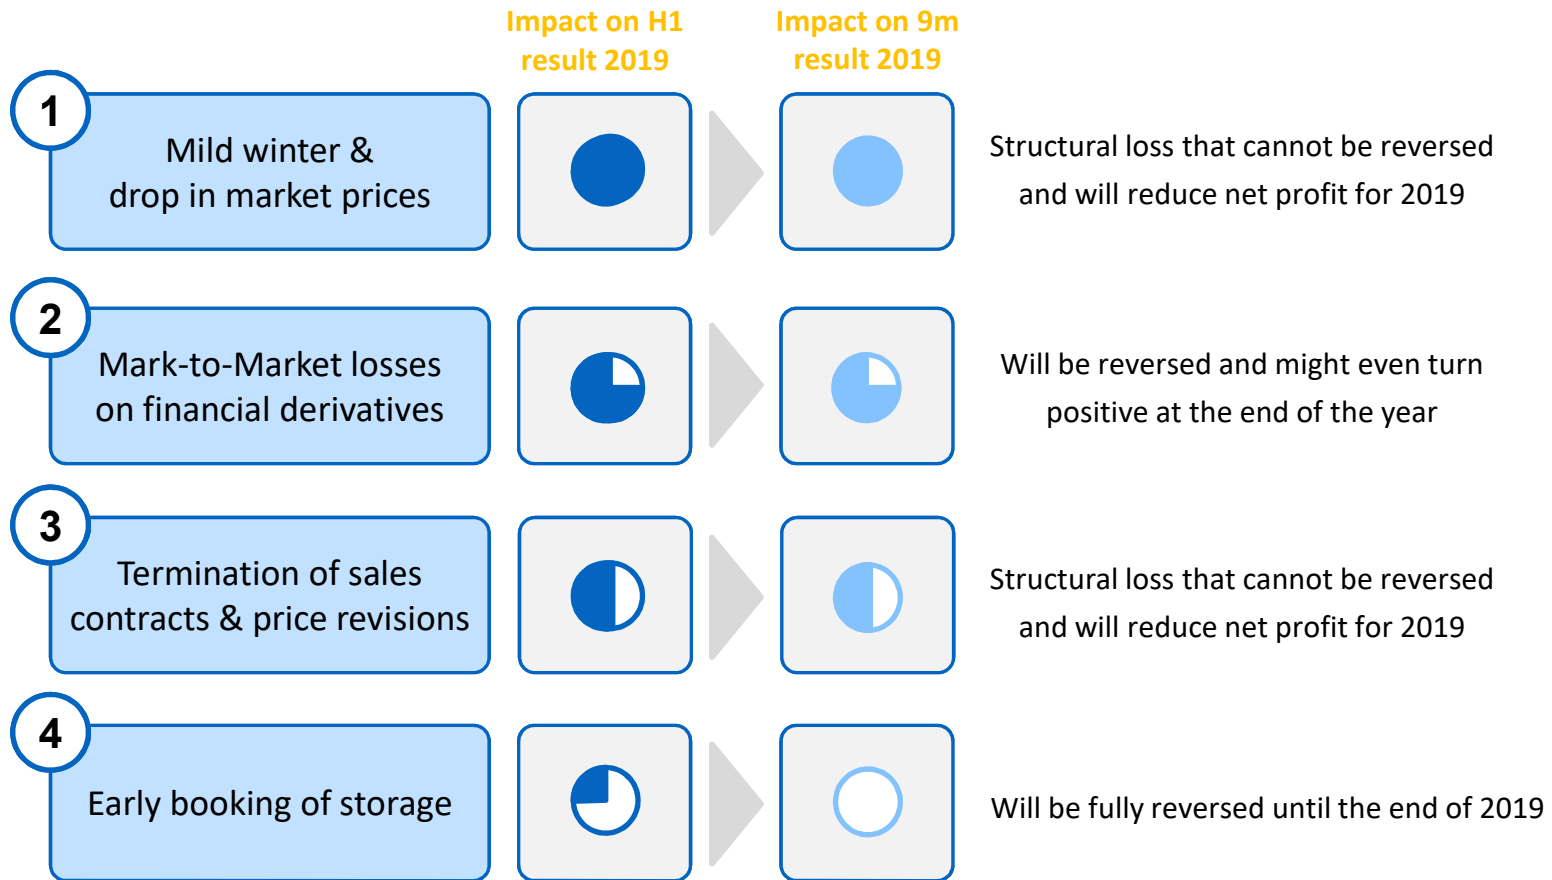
Impact on H1 result 2019

Impact on 9m result 2019

1

Mild winter & drop in market prices

Structural loss that cannot be reversed and will reduce net profit for 2019

2

Mark-to-Market losses on financial derivatives

Will be reversed and might even turn positive at the end of the year

3

Termination of sales contracts & price revisions

Structural loss that cannot be reversed and will reduce net profit for 2019

4

Early booking of storage

Will be fully reversed until the end of 2019